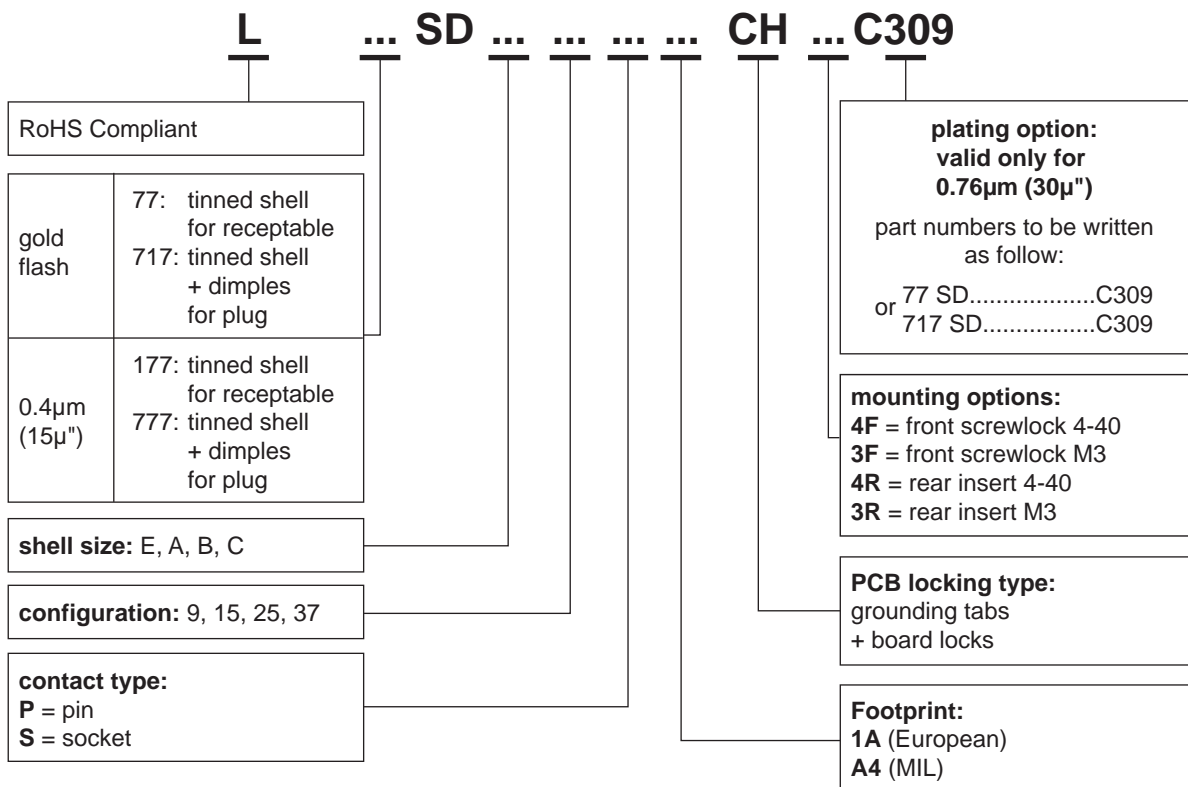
L ... SD ... ... ... ... CH ... C309

RoHS Compliant

| | |
|---|---|
| gold flash | 77: tinned shell for receptable<br>717: tinned shell + dimples for plug |
| 0.4µm (15µ") | 177: tinned shell for receptable<br>777: tinned shell + dimples for plug |

**shell size:** E, A, B, C

**configuration:** 9, 15, 25, 37

**contact type:**
**P** = pin
**S** = socket

**plating option: valid only for 0.76µm (30µ")**

part numbers to be written as follow:

77 SD...................C309
or
717 SD.................C309

**mounting options:**
**4F** = front screwlock 4-40
**3F** = front screwlock M3
**4R** = rear insert 4-40
**3R** = rear insert M3

**PCB locking type:**
grounding tabs
+ board locks

**Footprint:**
**1A** (European)
**A4** (MIL)